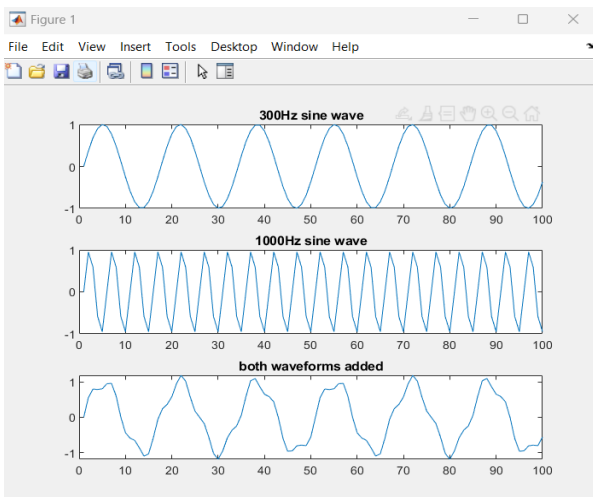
Figure 1

File Edit View Insert Tools Desktop Window Help

300Hz sine wave

1
0
-1
0 10 20 30 40 50 60 70 80 90 100

1000Hz sine wave

1
0
-1
0 10 20 30 40 50 60 70 80 90 100

both waveforms added

1
0
-1
0 10 20 30 40 50 60 70 80 90 100